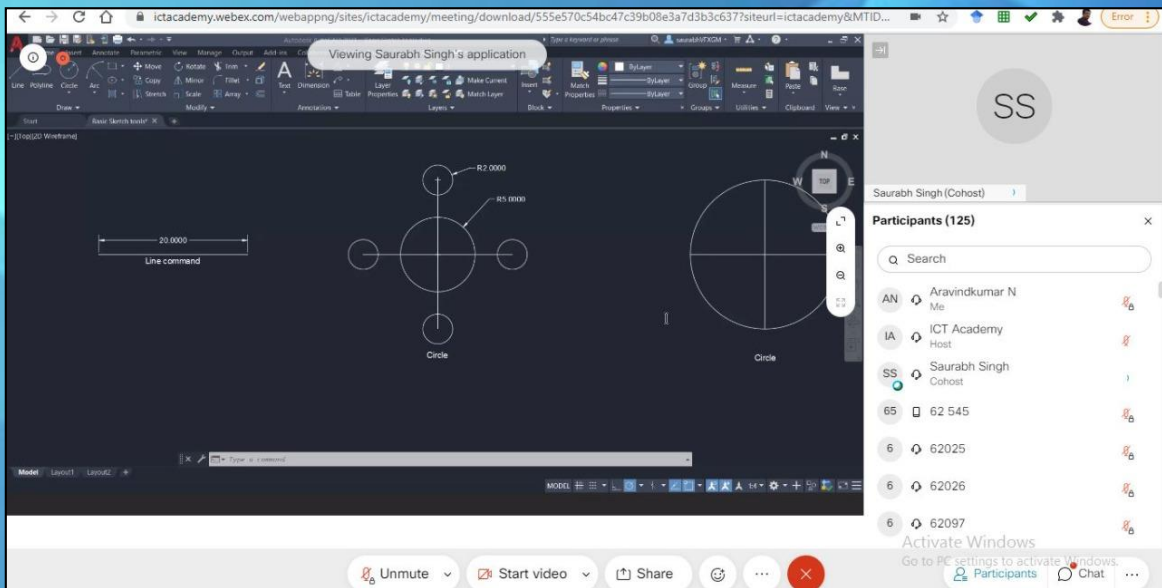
ictacademy.webex.com/webappng/sites/ictacademy/meeting/download/555e570c54bc47c39b08e3a7d3b3c637?siteurl=ictacademy&MTID...

Error

Viewing Saurabh Singh's application

Line Polyline Circle Arc

Move Rotate Trim Copy Mirror Fillet Stretch Scale Array

Draw Modify

Text Dimension Table

Annotation

Layer Properties

Make Current Match Layer

Layers

Insert

Block

Match Properties

ByLayer

Properties

Group

Groups

Measure

Utilities

Paste

Clipboard

Base

View

Start Basic Sketch tools*

[-][Top][2D Wireframe]

20.0000

Line command

R2.0000

R5.0000

Circle

Circle

TOP

N

W

E

S

Type a command

Model Layout1 Layout2

MODEL

SS

Saurabh Singh (Cohost)

Participants (125)

Search

AN Aravindkumar N Me

IA ICT Academy Host

SS Saurabh Singh Cohost

65 62 545

6 62025

6 62026

6 62097

Activate Windows

Go to PC settings to activate Windows.

Unmute

Start video

Share

Participants

Chat